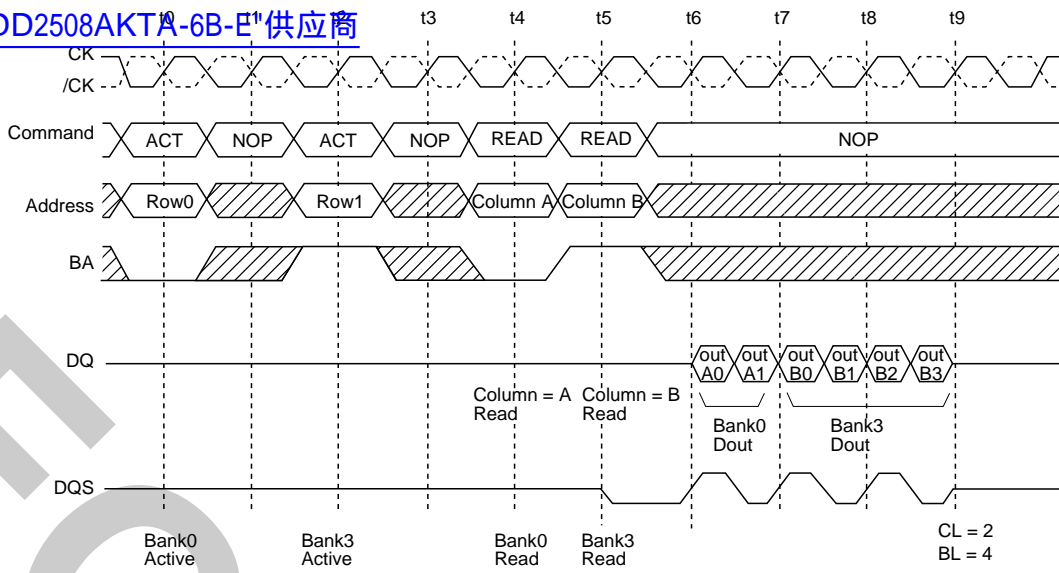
DD2508AKTA-6B-E"供应商
t0 t1 t3 t4 t5 t6 t7 t8 t9
CK
/CK
Command ACT NOP ACT NOP READ READ NOP
Address Row0 Row1 Column A Column B
BA
DQ out A0 out A1 out B0 out B1 out B2 out B3
Column = A Read
Column = B Read
Bank0 Dout
Bank3 Dout
DQS
Bank0 Active
Bank3 Active
Bank0 Read
Bank3 Read
CL = 2
BL = 4